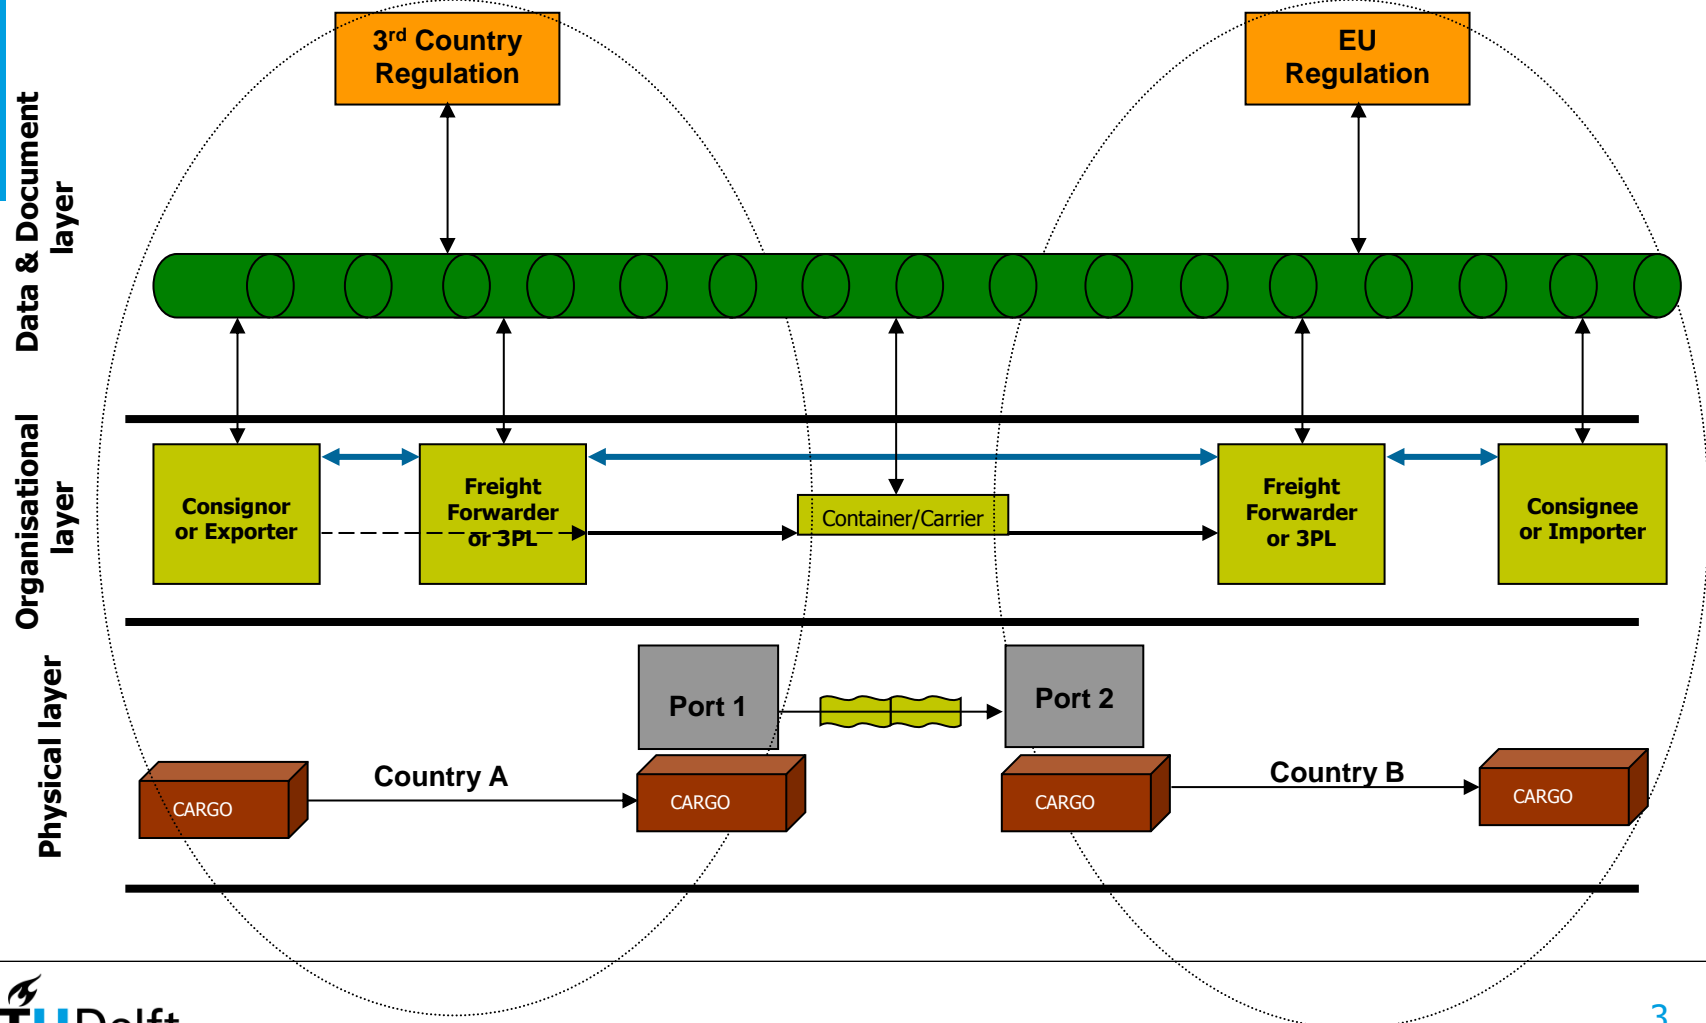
3rd Country Regulation

EU Regulation

Data & Document layer

Organisational layer

Physical layer

Consignor or Exporter

Freight Forwarder or 3PL

Container/Carrier

Freight Forwarder or 3PL

Consignee or Importer

Port 1

Port 2

CARGO

Country A

CARGO

CARGO

Country B

CARGO

TUDelft

3